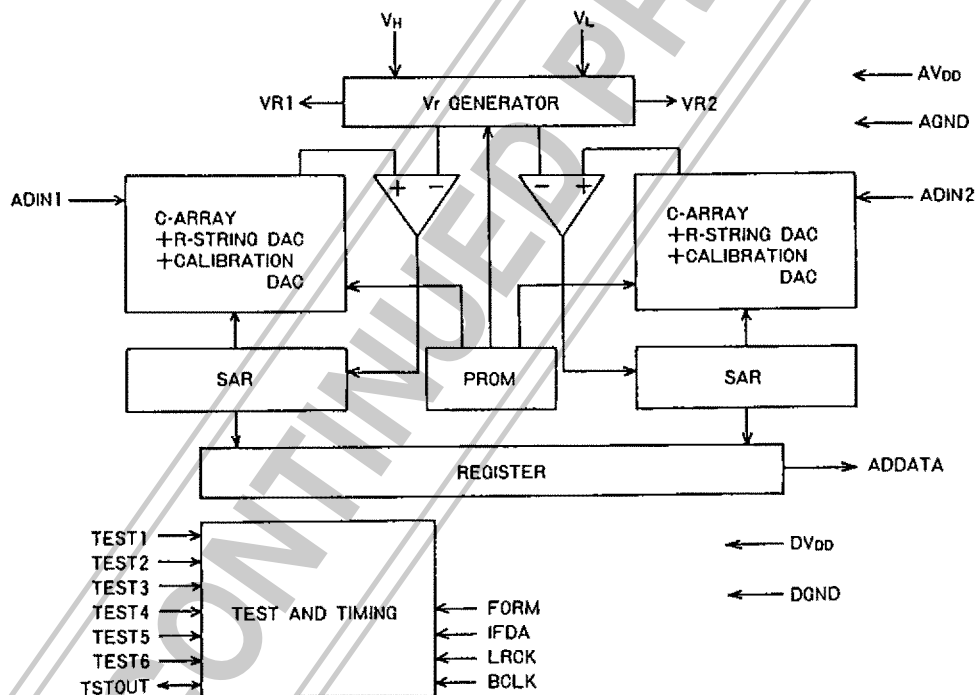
$V_H$
$V_L$
$AV_{DD}$
VR1
Vr GENERATOR
VR2
AGND
ADIN1
C-ARRAY +R-STRING DAC +CALIBRATION DAC
+
−
−
+
C-ARRAY +R-STRING DAC +CALIBRATION DAC
ADIN2
SAR
PROM
SAR
REGISTER
ADDATA
TEST1
TEST2
TEST3
TEST4
TEST5
TEST6
TSTOUT
TEST AND TIMING
FORM
IFDA
LRCK
BCLK
$DV_{DD}$
DGND
DISCONTINUED PRODUCT